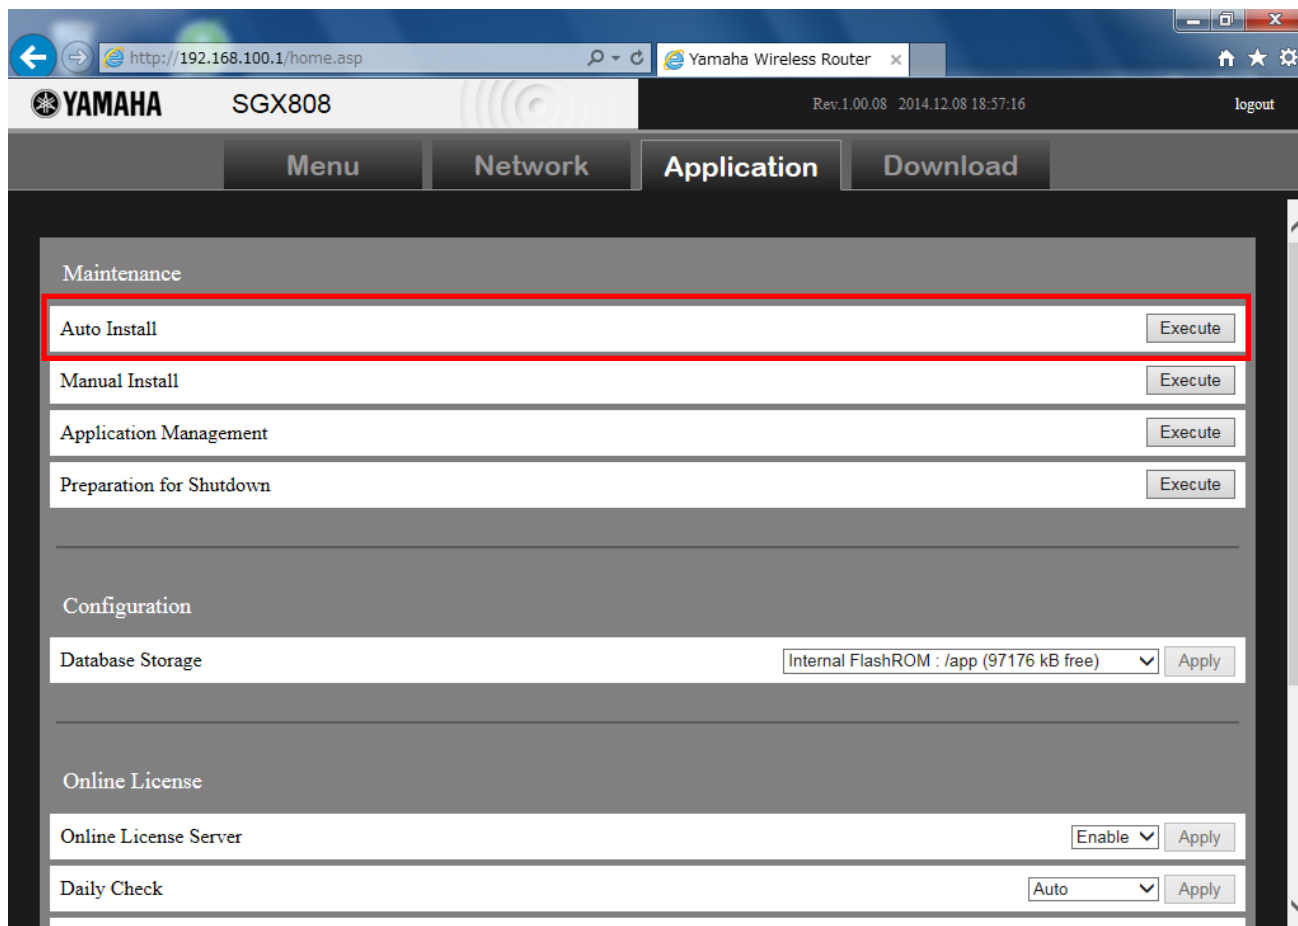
http://192.168.100.1/home.asp

Yamaha Wireless Router ×

YAMAHA SGX808

Rev.1.00.08 2014.12.08 18:57:16

logout

Menu Network Application Download

Maintenance

Auto Install Execute

Manual Install Execute

Application Management Execute

Preparation for Shutdown Execute

Configuration

Database Storage Internal FlashROM : /app (97176 kB free) Apply

Online License

Online License Server Enable Apply

Daily Check Auto Apply